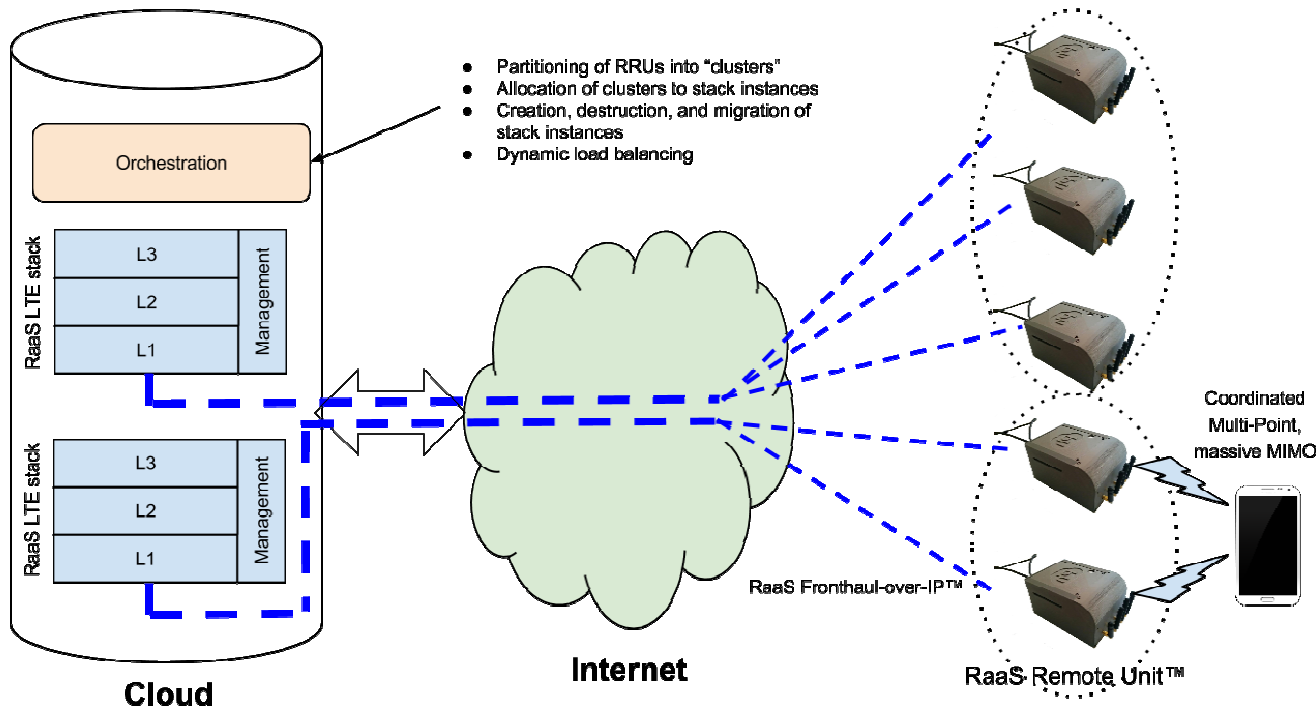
• Partitioning of RRUs into "clusters"
• Allocation of clusters to stack instances
• Creation, destruction, and migration of stack instances
• Dynamic load balancing

Orchestration

RaaS LTE stack
L3
L2
L1
Management

RaaS LTE stack
L3
L2
L1
Management

Cloud

Internet

RaaS Fronthaul-over-IP™

Coordinated Multi-Point, massive MIMO

RaaS Remote Unit™